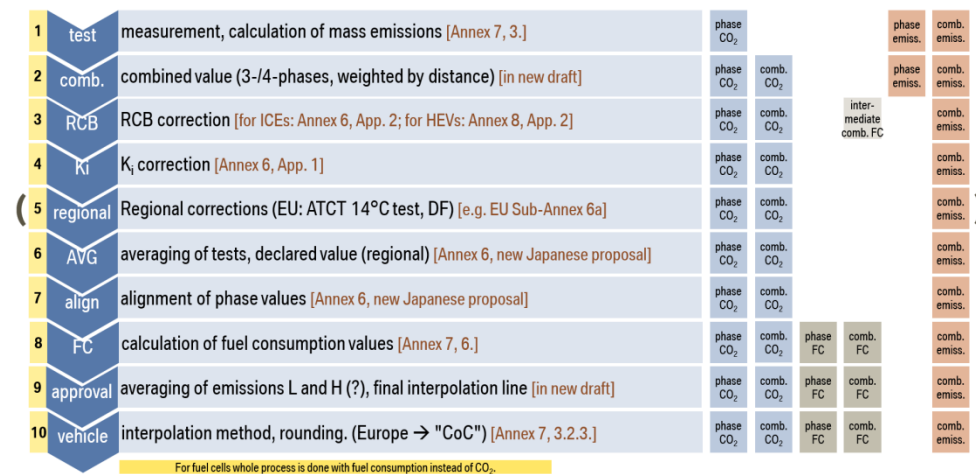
| | | | | | | | | |
|---|---|---|---|---|---|---|---|---|
| 1 | test | measurement, calculation of mass emissions [Annex 7, 3.] | phase $CO_2$ | | | | phase emiss. | comb. emiss. |
| 2 | comb. | combined value (3-/4-phases, weighted by distance) [in new draft] | phase $CO_2$ | comb. $CO_2$ | | | phase emiss. | comb. emiss. |
| 3 | RCB | RCB correction [for ICEs: Annex 6, App. 2; for HEVs: Annex 8, App. 2] | phase $CO_2$ | comb. $CO_2$ | | inter-mediate comb. FC | | comb. emiss. |
| 4 | Ki | $K_i$ correction [Annex 6, App. 1] | phase $CO_2$ | comb. $CO_2$ | | | | comb. emiss. |
| 5 | regional | Regional corrections (EU: ATCT 14°C test, DF) [e.g. EU Sub-Annex 6a] | phase $CO_2$ | comb. $CO_2$ | | | | comb. emiss. |
| 6 | AVG | averaging of tests, declared value (regional) [Annex 6, new Japanese proposal] | phase $CO_2$ | comb. $CO_2$ | | | | comb. emiss. |
| 7 | align | alignment of phase values [Annex 6, new Japanese proposal] | phase $CO_2$ | comb. $CO_2$ | | | | comb. emiss. |
| 8 | FC | calculation of fuel consumption values [Annex 7, 6.] | phase $CO_2$ | comb. $CO_2$ | phase FC | comb. FC | | comb. emiss. |
| 9 | approval | averaging of emissions L and H (?), final interpolation line [in new draft] | phase $CO_2$ | comb. $CO_2$ | phase FC | comb. FC | | comb. emiss. |
| 10 | vehicle | interpolation method, rounding. (Europe → "CoC") [Annex 7, 3.2.3.] | phase $CO_2$ | comb. $CO_2$ | phase FC | comb. FC | | comb. emiss. |

For fuel cells whole process is done with fuel consumption instead of $CO_2$.